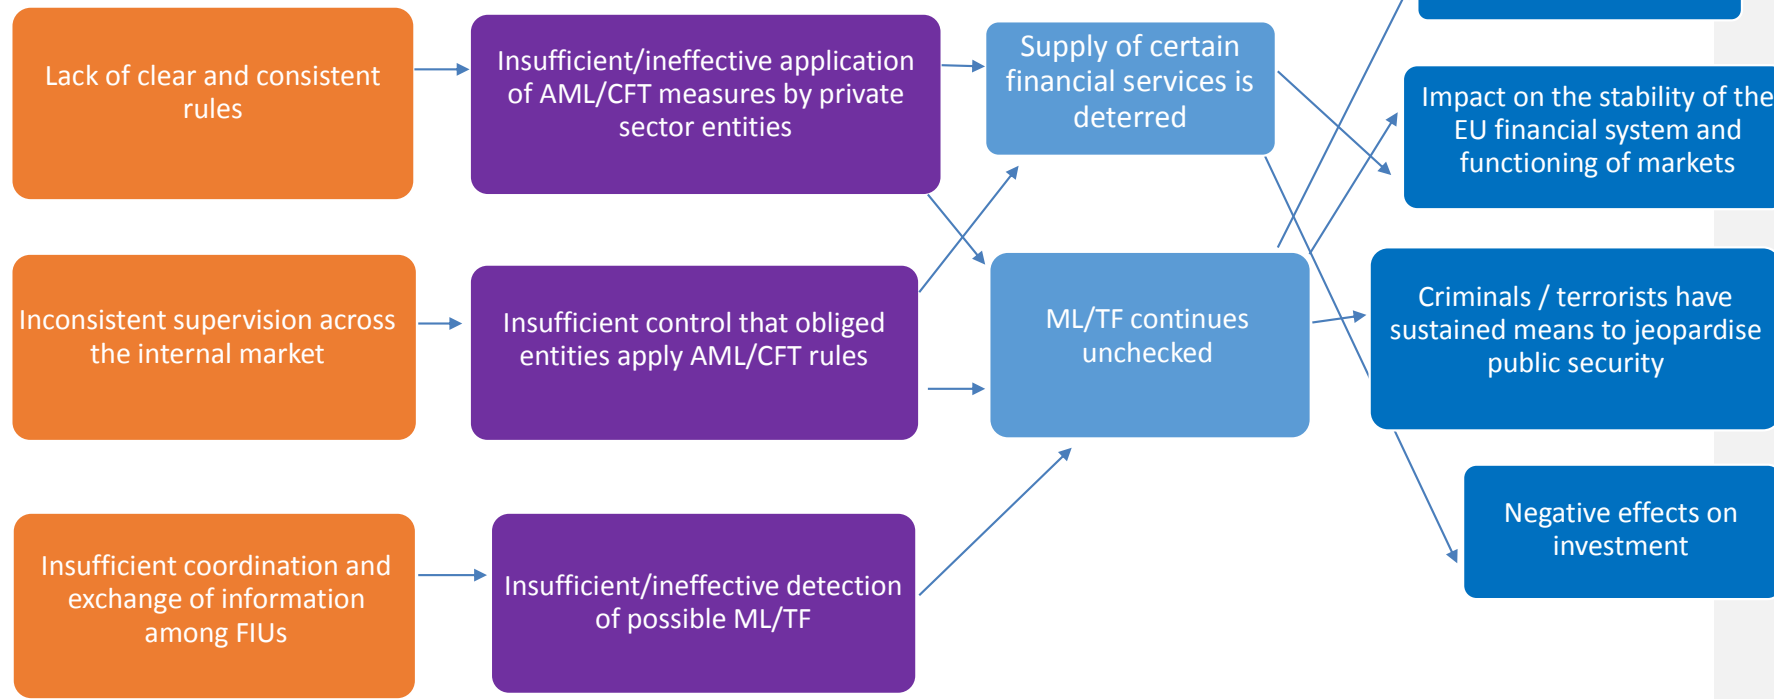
Lack of clear and consistent rules

Insufficient/ineffective application of AML/CFT measures by private sector entities

Supply of certain financial services is deterred

Impact on the stability of the EU financial system and functioning of markets

Inconsistent supervision across the internal market

Insufficient control that obliged entities apply AML/CFT rules

ML/TF continues unchecked

Criminals / terrorists have sustained means to jeopardise public security

Insufficient coordination and exchange of information among FIUs

Insufficient/ineffective detection of possible ML/TF

Negative effects on investment